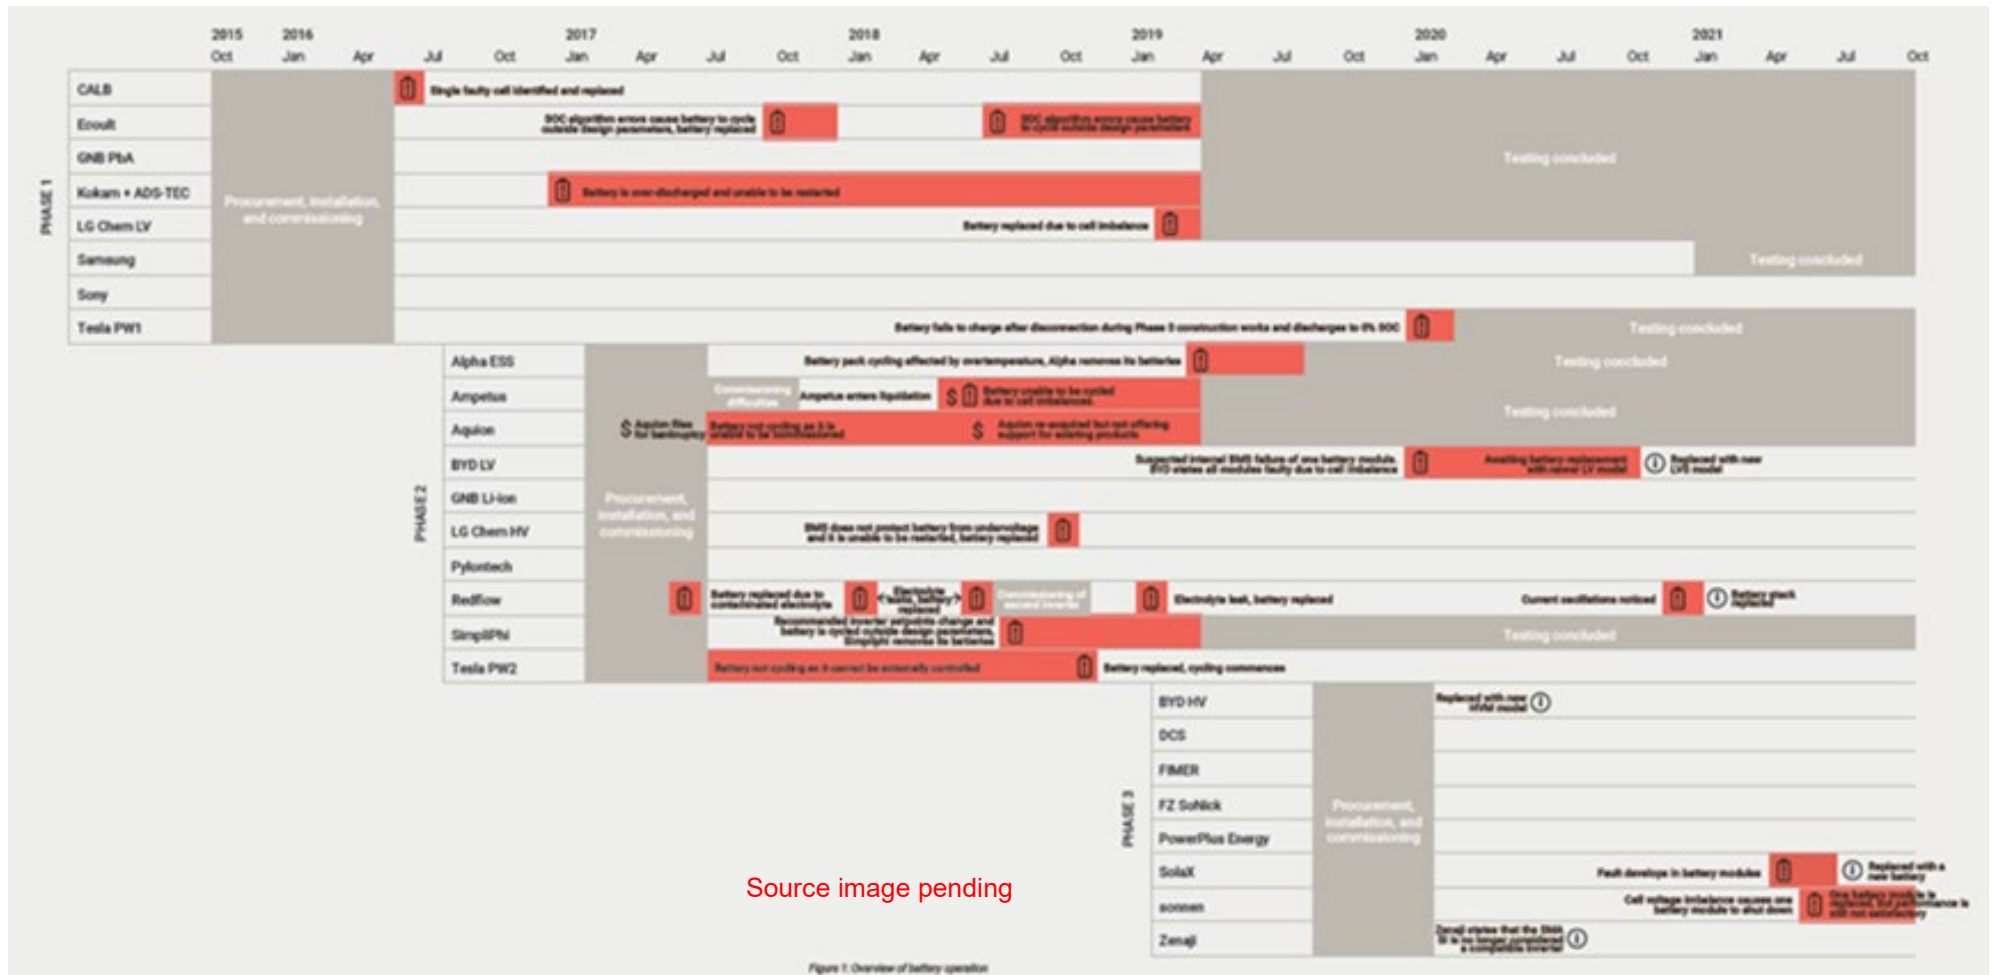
2015 2016 2017 2018 2019 2020 2021
Oct Jan Apr Jul Oct Jan Apr Jul Oct Jan Apr Jul Oct Jan Apr Jul Oct Jan Apr Jul Oct Jan Apr Jul Oct

PHASE 1
CALB
Ecoult
GNB PbA
Kokam + ADS-TEC
LG Chem LV
Samsung
Sony
Tesla PW1

Procurement, installation, and commissioning
Single faulty cell identified and replaced
SOC algorithm errors causes battery to cycle outside design parameters, battery replaced
SOC algorithm errors cause battery to cycle outside design parameters
Battery is over-discharged and unable to be restarted
Battery replaced due to cell imbalance
Battery fails to charge after disconnection during Phase 3 construction works and discharges to 0% SOC
Testing concluded
Testing concluded
Testing concluded

PHASE 2
Alpha ESS
Ampetus
Aquion
BYD LV
GNB Li-ion
LG Chem HV
Pylontech
Redflow
SimpliPhi
Tesla PW2

Procurement, installation, and commissioning
Battery pack cycling affected by overtemperature, Alpha removes its batteries
Testing concluded
Commissioning difficulties
Ampetus enters liquidation
Battery unable to be cycled due to cell imbalances
Testing concluded
Aquion files for bankruptcy
Battery not cycling as it is unable to be commissioned
Aquion is acquired but not offering support for existing products
Suspected internal BMS failure of one battery module. BYD states all modules faulty due to cell imbalance
Awaiting battery replacement with newer LV model
Replaced with new LVS model
BMS does not protect battery from undervoltage and it is unable to be restarted, battery replaced
Battery replaced due to contaminated electrolyte
Electrolyte leaks, battery replaced
Commissioning of second module
Electrolyte leak, battery replaced
Current oscillations noticed
Battery stack replaced
Recommended inverter setpoints change and battery is cycled outside design parameters. SimpliPhi removes its batteries
Testing concluded
Battery not cycling as it cannot be externally controlled
Battery replaced, cycling commences

PHASE 3
BYD HV
DCS
FIMER
FZ SoNick
PowerPlus Energy
SolaX
sonnen
Zenaji

Procurement, installation, and commissioning
Replaced with new HVM model
Fault develops in battery modules
Replaced with a new battery
Cell voltage imbalance causes one battery module to shut down
One battery module is replaced, but performance is still not satisfactory
Zenaji states that the BMS is no longer considered a compatible inverter

Source image pending

Figure 1: Overview of battery operation